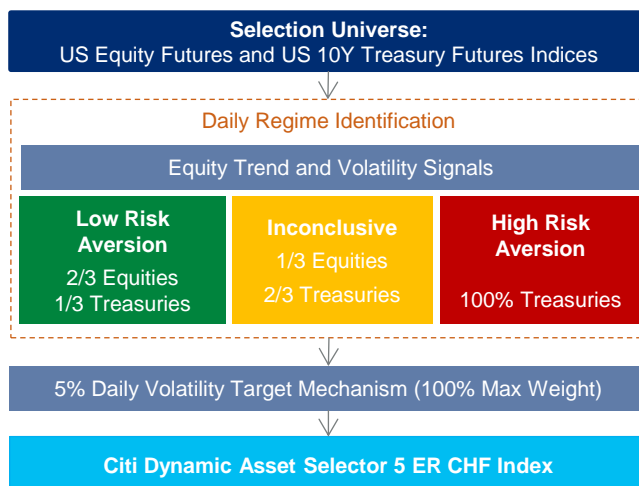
Selection Universe:
US Equity Futures and US 10Y Treasury Futures Indices

Daily Regime Identification

Equity Trend and Volatility Signals

Low Risk Aversion
2/3 Equities
1/3 Treasuries

Inconclusive
1/3 Equities
2/3 Treasuries

High Risk Aversion
100% Treasuries

5% Daily Volatility Target Mechanism (100% Max Weight)

Citi Dynamic Asset Selector 5 ER CHF Index